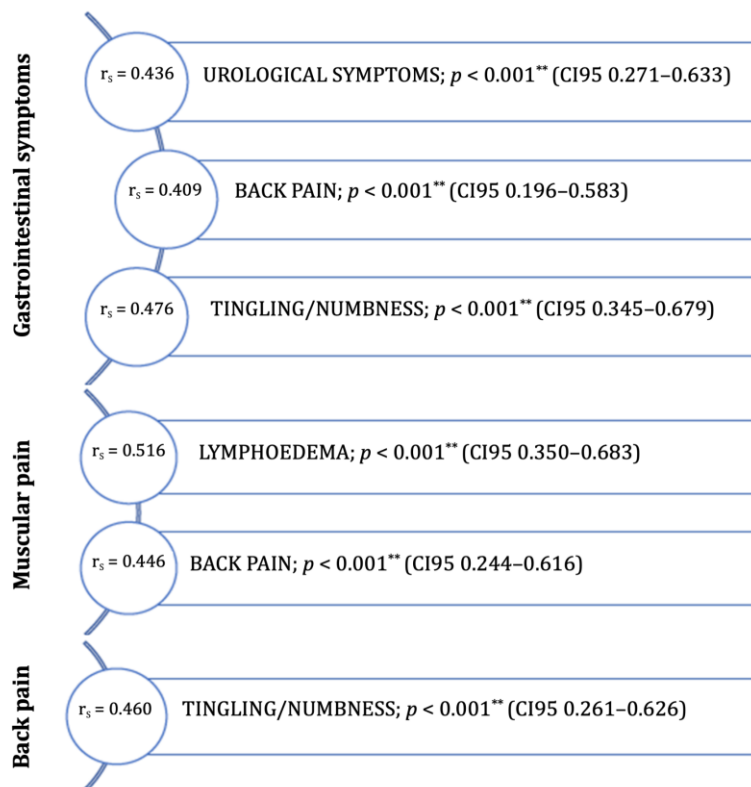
Gastrointestinal symptoms

$r_S = 0.436$ UROLOGICAL SYMPTOMS; $p < 0.001^{**}$ (CI95 0.271–0.633)

$r_S = 0.409$ BACK PAIN; $p < 0.001^{**}$ (CI95 0.196–0.583)

$r_S = 0.476$ TINGLING/NUMBNESS; $p < 0.001^{**}$ (CI95 0.345–0.679)

Muscular pain

$r_S = 0.516$ LYMPHOEDEMA; $p < 0.001^{**}$ (CI95 0.350–0.683)

$r_S = 0.446$ BACK PAIN; $p < 0.001^{**}$ (CI95 0.244–0.616)

Back pain

$r_S = 0.460$ TINGLING/NUMBNESS; $p < 0.001^{**}$ (CI95 0.261–0.626)